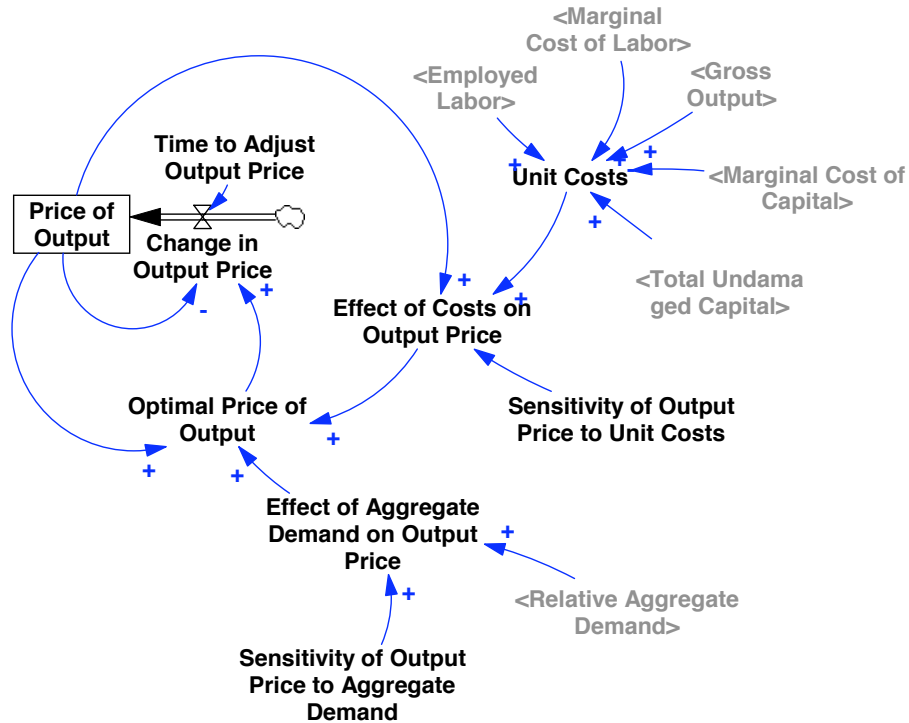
<Marginal Cost of Labor>

<Employed Labor>

<Gross Output>

Time to Adjust Output Price

Unit Costs

<Marginal Cost of Capital>

Price of Output

Change in Output Price

<Total Undamaged Capital>

Effect of Costs on Output Price

Optimal Price of Output

Sensitivity of Output Price to Unit Costs

Effect of Aggregate Demand on Output Price

<Relative Aggregate Demand>

Sensitivity of Output Price to Aggregate Demand

+
+
+
+
+
+
-
+
+
+
+
+
+
+